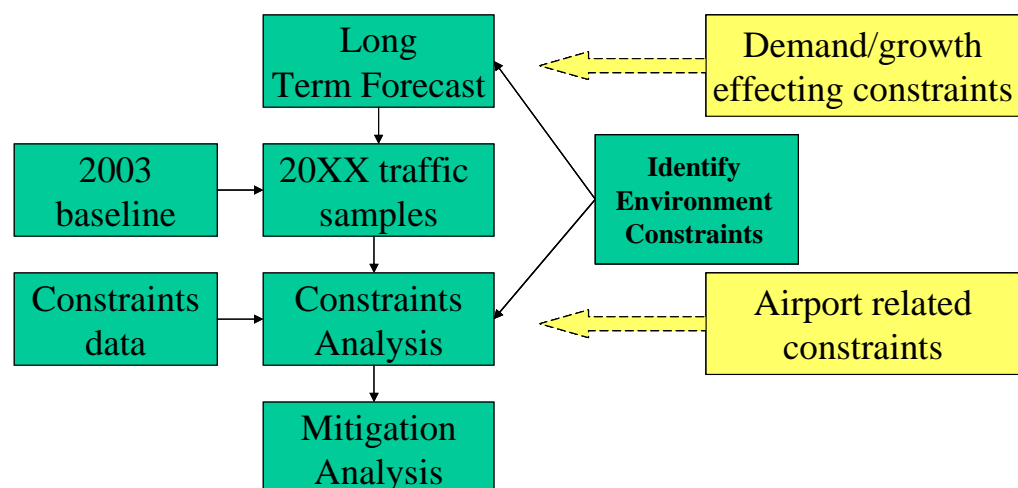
Long Term Forecast

Demand/growth effecting constraints

2003 baseline

20XX traffic samples

Identify Environment Constraints

Constraints data

Constraints Analysis

Airport related constraints

Mitigation Analysis